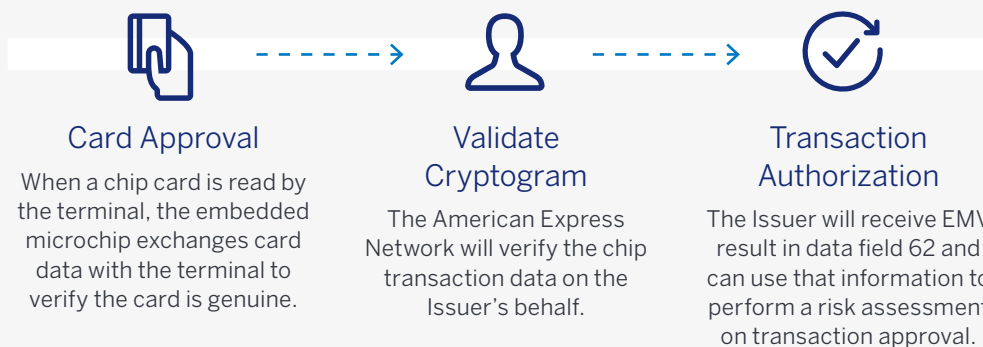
Card Approval

When a chip card is read by the terminal, the embedded microchip exchanges card data with the terminal to verify the card is genuine.

Validate Cryptogram

The American Express Network will verify the chip transaction data on the Issuer's behalf.

Transaction Authorization

The Issuer will receive EMV result in data field 62 and can use that information to perform a risk assessment on transaction approval.